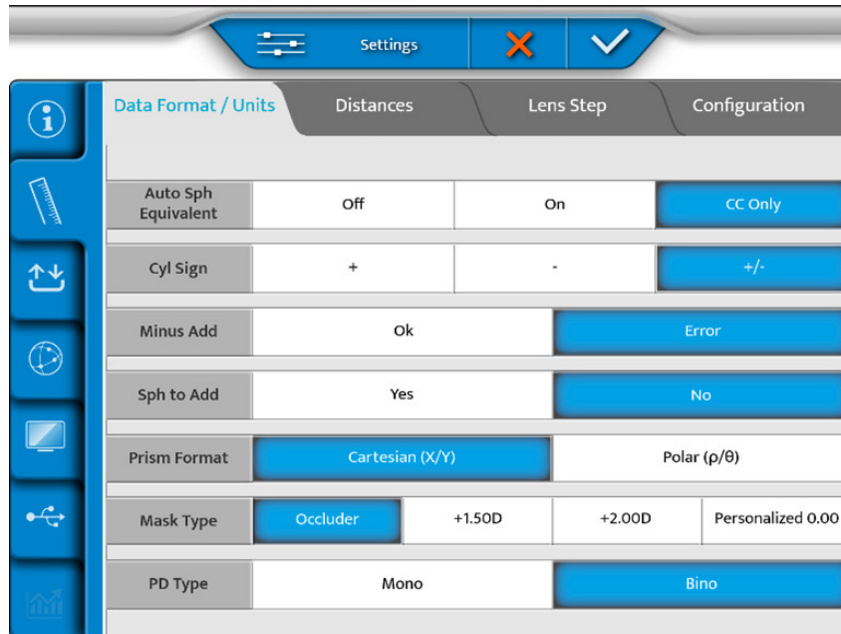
Settings

Data Format / Units
Distances
Lens Step
Configuration

| Auto Sph Equivalent | Off | On | CC Only |
|---|---|---|---|
| Cyl Sign | + | - | +/- |

| Minus Add | Ok | Error |
|---|---|---|
| Sph to Add | Yes | No |
| Prism Format | Cartesian (X/Y) | Polar (ρ/θ) |

| Mask Type | Occluder | +1.50D | +2.00D | Personalized 0.00 |
|---|---|---|---|---|

| PD Type | Mono | Bino |
|---|---|---|